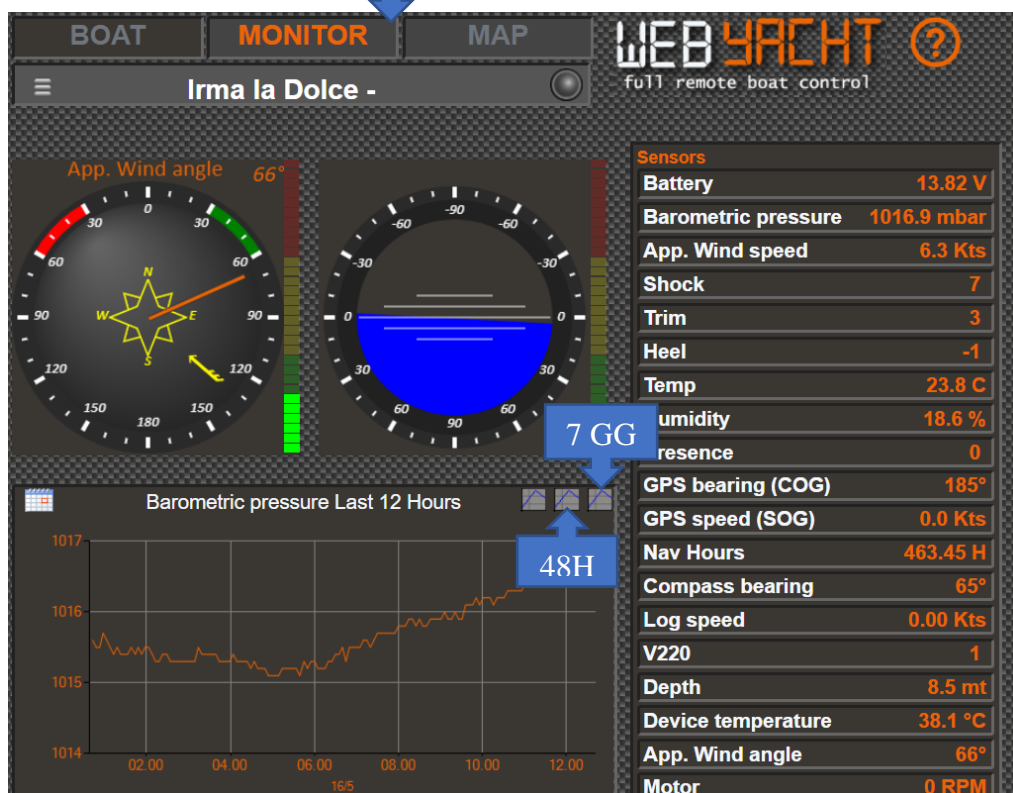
BOAT MONITOR MAP

WEB YACHT ?
full remote boat control

Irma la Dolce -

App. Wind angle 66°

0 30 30 60 60 90 90 120 120 150 150 180
N W E S

-90 -60 -60 -30 -30 0 0 30 30 60 60 90

Sensors

| | |
|---|---|
| Battery | 13.82 V |
| Barometric pressure | 1016.9 mbar |
| App. Wind speed | 6.3 Kts |
| Shock | 7 |
| Trim | 3 |
| Heel | -1 |
| Temp | 23.8 C |
| umidity | 18.6 % |
| resence | 0 |
| GPS bearing (COG) | 185° |
| GPS speed (SOG) | 0.0 Kts |
| Nav Hours | 463.45 H |
| Compass bearing | 65° |
| Log speed | 0.00 Kts |
| V220 | 1 |
| Depth | 8.5 mt |
| Device temperature | 38.1 °C |
| App. Wind angle | 66° |
| Motor | 0 RPM |

7 GG

48H

Barometric pressure Last 12 Hours

1017
1016
1015
1014

02.00 04.00 06.00 08.00 10.00 12.00
16/5